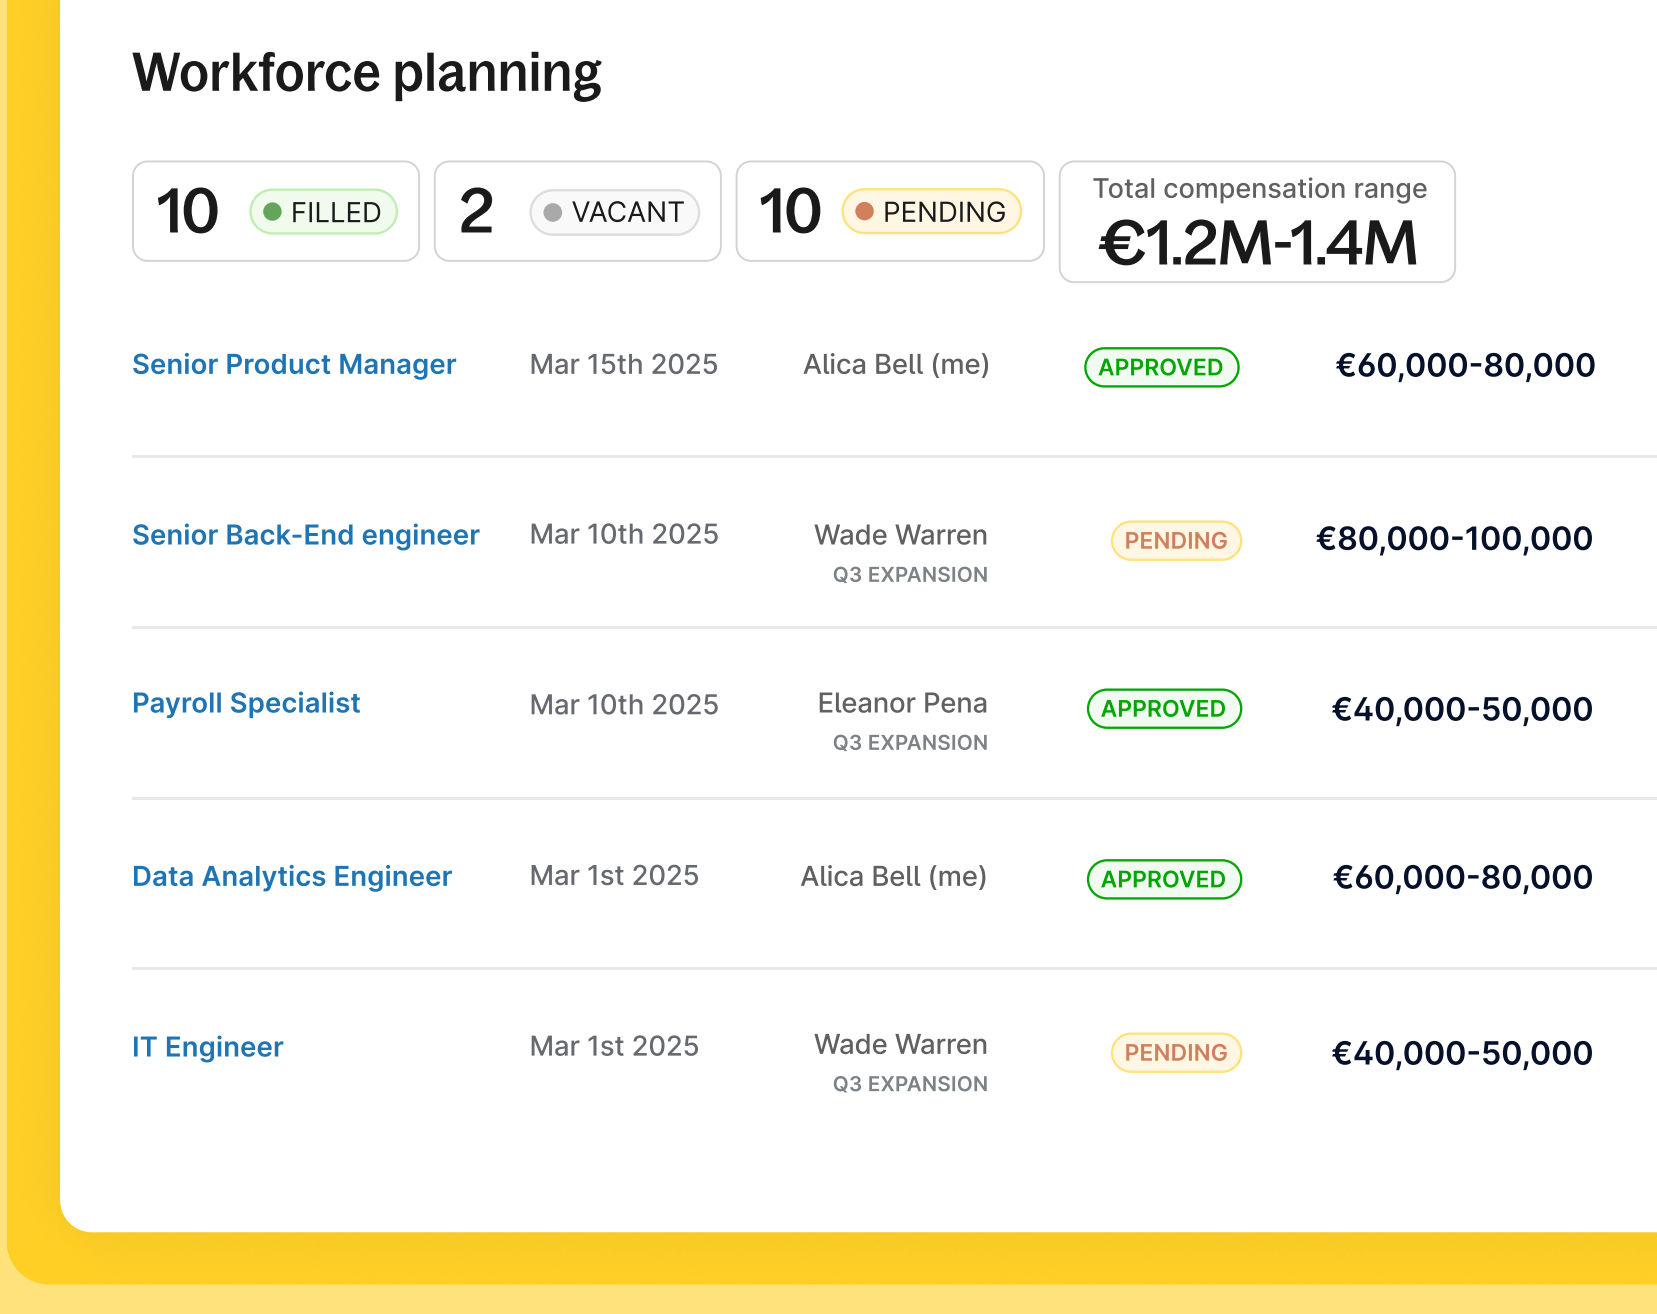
Workforce planning

10 FILLED

2 VACANT

10 PENDING

Total compensation range
€1.2M-1.4M

| | | | | |
|---|---|---|---|---|
| Senior Product Manager | Mar 15th 2025 | Alica Bell (me) | APPROVED | €60,000-80,000 |
| Senior Back-End engineer | Mar 10th 2025 | Wade Warren Q3 EXPANSION | PENDING | €80,000-100,000 |
| Payroll Specialist | Mar 10th 2025 | Eleanor Pena Q3 EXPANSION | APPROVED | €40,000-50,000 |
| Data Analytics Engineer | Mar 1st 2025 | Alica Bell (me) | APPROVED | €60,000-80,000 |
| IT Engineer | Mar 1st 2025 | Wade Warren Q3 EXPANSION | PENDING | €40,000-50,000 |